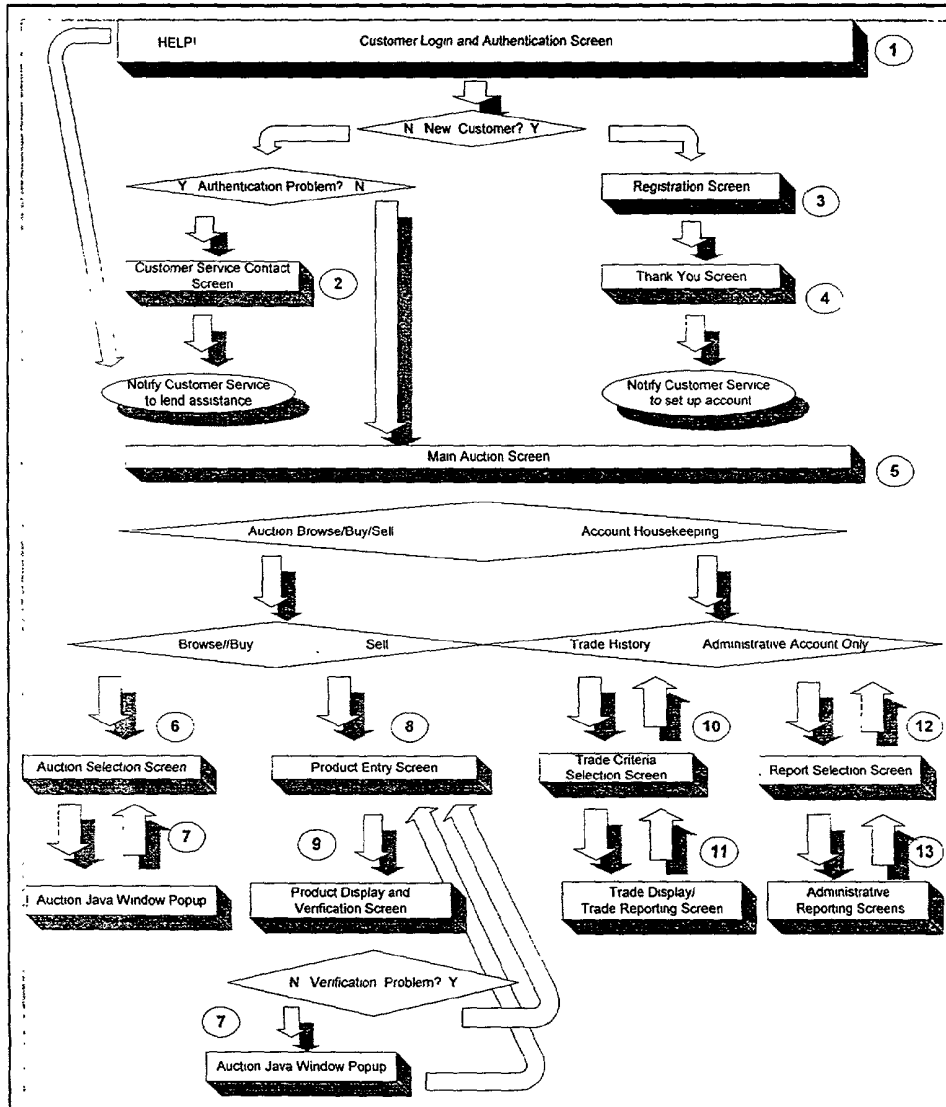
HELP!

Customer Login and Authentication Screen

1

N New Customer? Y

Y Authentication Problem? N

Registration Screen

3

Customer Service Contact Screen

2

Thank You Screen

4

Notify Customer Service to lend assistance

Notify Customer Service to set up account

Main Auction Screen

5

Auction Browse/Buy/Sell

Account Housekeeping

Browse//Buy

Sell

Trade History

Administrative Account Only

6

8

10

12

Auction Selection Screen

Product Entry Screen

Trade Criteria Selection Screen

Report Selection Screen

7

9

11

13

Auction Java Window Popup

Product Display and Verification Screen

Trade Display/ Trade Reporting Screen

Administrative Reporting Screens

N Verification Problem? Y

7

Auction Java Window Popup